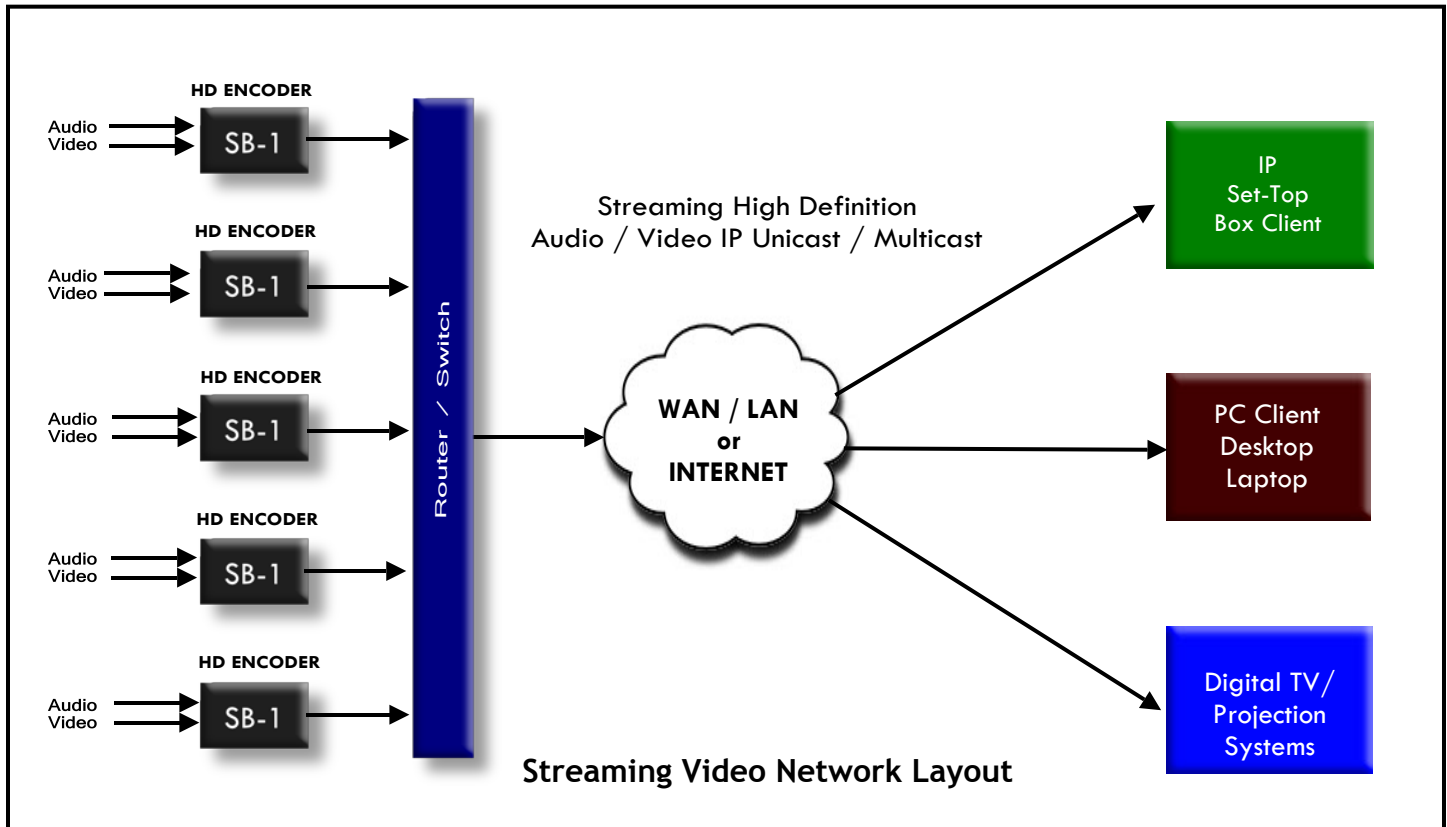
HD ENCODER
Audio
Video
SB-1

HD ENCODER
Audio
Video
SB-1

HD ENCODER
Audio
Video
SB-1

HD ENCODER
Audio
Video
SB-1

HD ENCODER
Audio
Video
SB-1

Router / Switch

Streaming High Definition
Audio / Video IP Unicast / Multicast

WAN / LAN
or
INTERNET

IP
Set-Top
Box Client

PC Client
Desktop
Laptop

Digital TV/
Projection
Systems

Streaming Video Network Layout